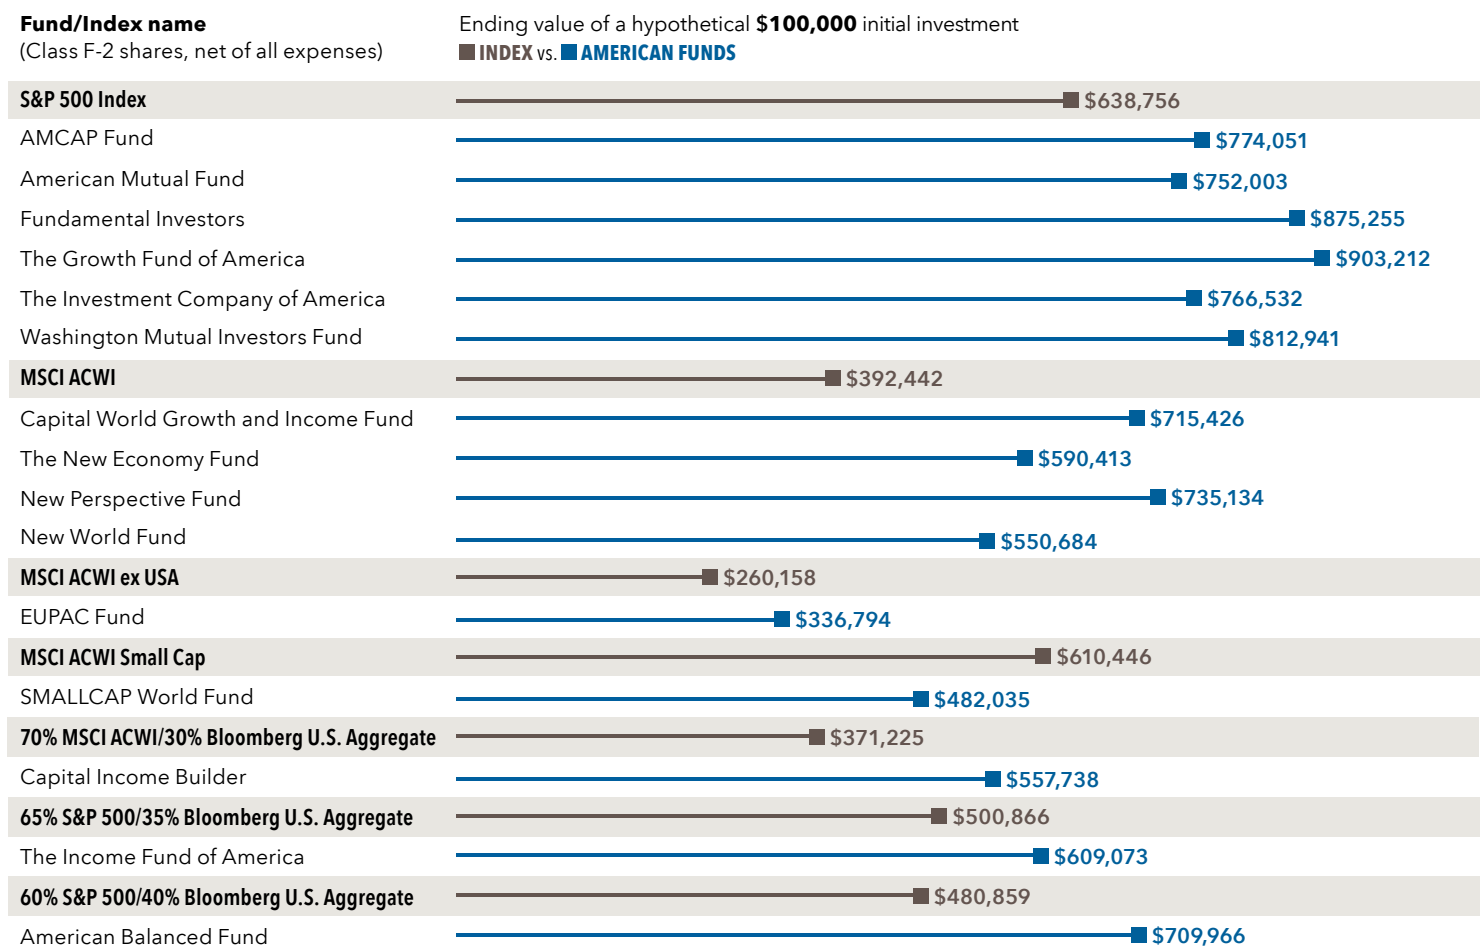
**Fund/Index name**
(Class F-2 shares, net of all expenses)

Ending value of a hypothetical **$100,000** initial investment
INDEX vs. AMERICAN FUNDS

| Fund/Index name | Ending value |
|---|---|
| **S&P 500 Index** | $638,756 |
| AMCAP Fund | $774,051 |
| American Mutual Fund | $752,003 |
| Fundamental Investors | $875,255 |
| The Growth Fund of America | $903,212 |
| The Investment Company of America | $766,532 |
| Washington Mutual Investors Fund | $812,941 |
| **MSCI ACWI** | $392,442 |
| Capital World Growth and Income Fund | $715,426 |
| The New Economy Fund | $590,413 |
| New Perspective Fund | $735,134 |
| New World Fund | $550,684 |
| **MSCI ACWI ex USA** | $260,158 |
| EUPAC Fund | $336,794 |
| **MSCI ACWI Small Cap** | $610,446 |
| SMALLCAP World Fund | $482,035 |
| **70% MSCI ACWI/30% Bloomberg U.S. Aggregate** | $371,225 |
| Capital Income Builder | $557,738 |
| **65% S&P 500/35% Bloomberg U.S. Aggregate** | $500,866 |
| The Income Fund of America | $609,073 |
| **60% S&P 500/40% Bloomberg U.S. Aggregate** | $480,859 |
| American Balanced Fund | $709,966 |